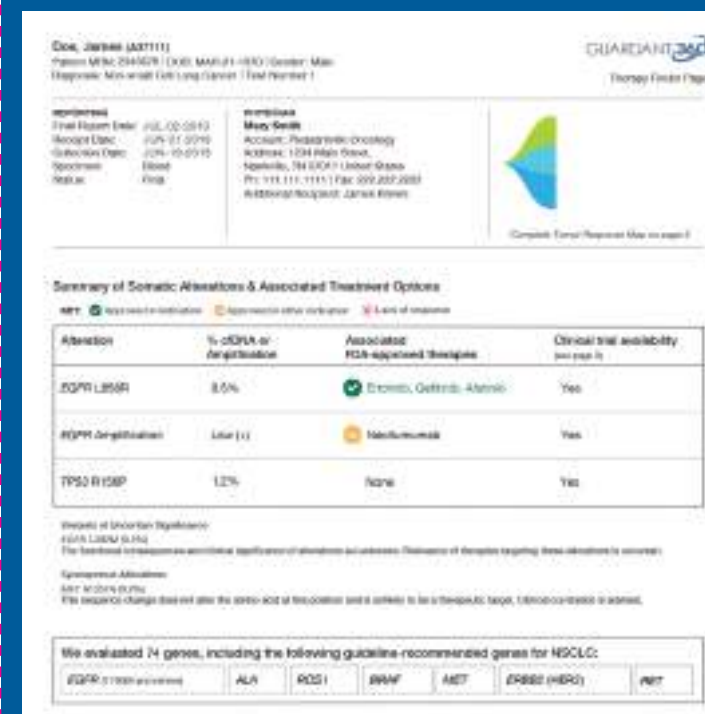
Doe, James (A0111)
Patient MRN: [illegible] | DOB: MAR-01-1950 | Gender: Male
Diagnosis: Non-small Cell Lung Cancer | Test Number 1

GUARDANT360
Therapy Finder Page

REPORTING
Final Report Date: JUL-02-2015
Receipt Date: JUN-01-2015
Collection Date: JUN-10-2015
Specimen: Blood
Status: Final

PHYSICIAN
Mary Smith
Account: Pediatric Oncology
Address: 1234 Main Street, Nashville, TN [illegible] United States
Ph: 111.111.1111 | Fax: 222.222.2222
Additional Recipient: James Kmen

Complete Tumor Response Map on page 4

Summary of Somatic Alterations & Associated Treatment Options

KEY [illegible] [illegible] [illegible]

| Alteration | % cfDNA or Amplification | Associated FDA-approved therapies | Clinical trial availability (see page 3) |
|---|---|---|---|
| EGFR L858R | 8.5% | Erlotinib, Gefitinib, Afatinib | Yes |
| EGFR Amplification | Low (+) | Necitumumab | Yes |
| TP53 R158P | 1.2% | None | Yes |

Variants of Uncertain Significance:
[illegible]
The functional consequences and clinical significance of alterations are unknown. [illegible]

Synonymous Alterations:
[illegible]
This sequence change does not alter the amino acid at this position and is unlikely to be a therapeutic target. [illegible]

We evaluated 74 genes, including the following guideline-recommended genes for NSCLC:

| EGFR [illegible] | ALK | ROS1 | BRAF | MET | ERBB2 (HER2) | RET |
|---|---|---|---|---|---|---|